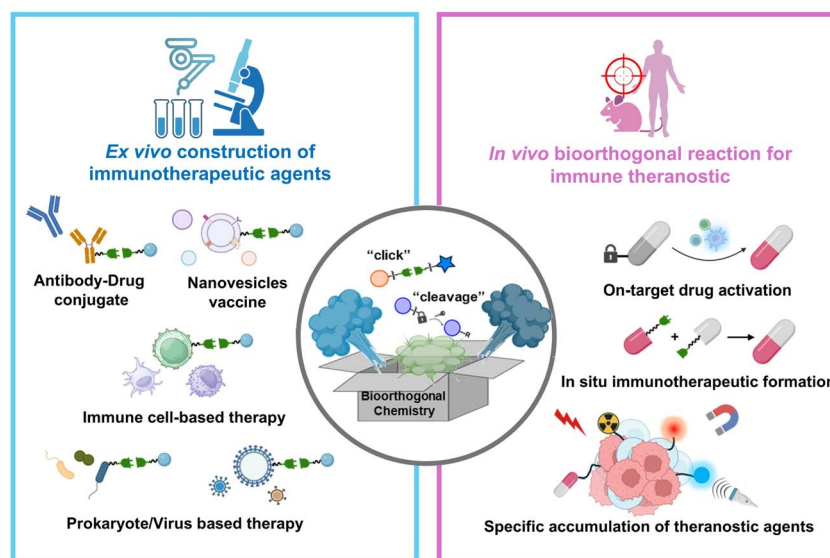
Ex vivo construction of immunotherapeutic agents

Antibody-Drug conjugate

Nanovesicles vaccine

Immune cell-based therapy

Prokaryote/Virus based therapy

"click"

"cleavage"

Bioorthogonal Chemistry

In vivo bioorthogonal reaction for immune theranostic

On-target drug activation

In situ immunotherapeutic formation

Specific accumulation of theranostic agents